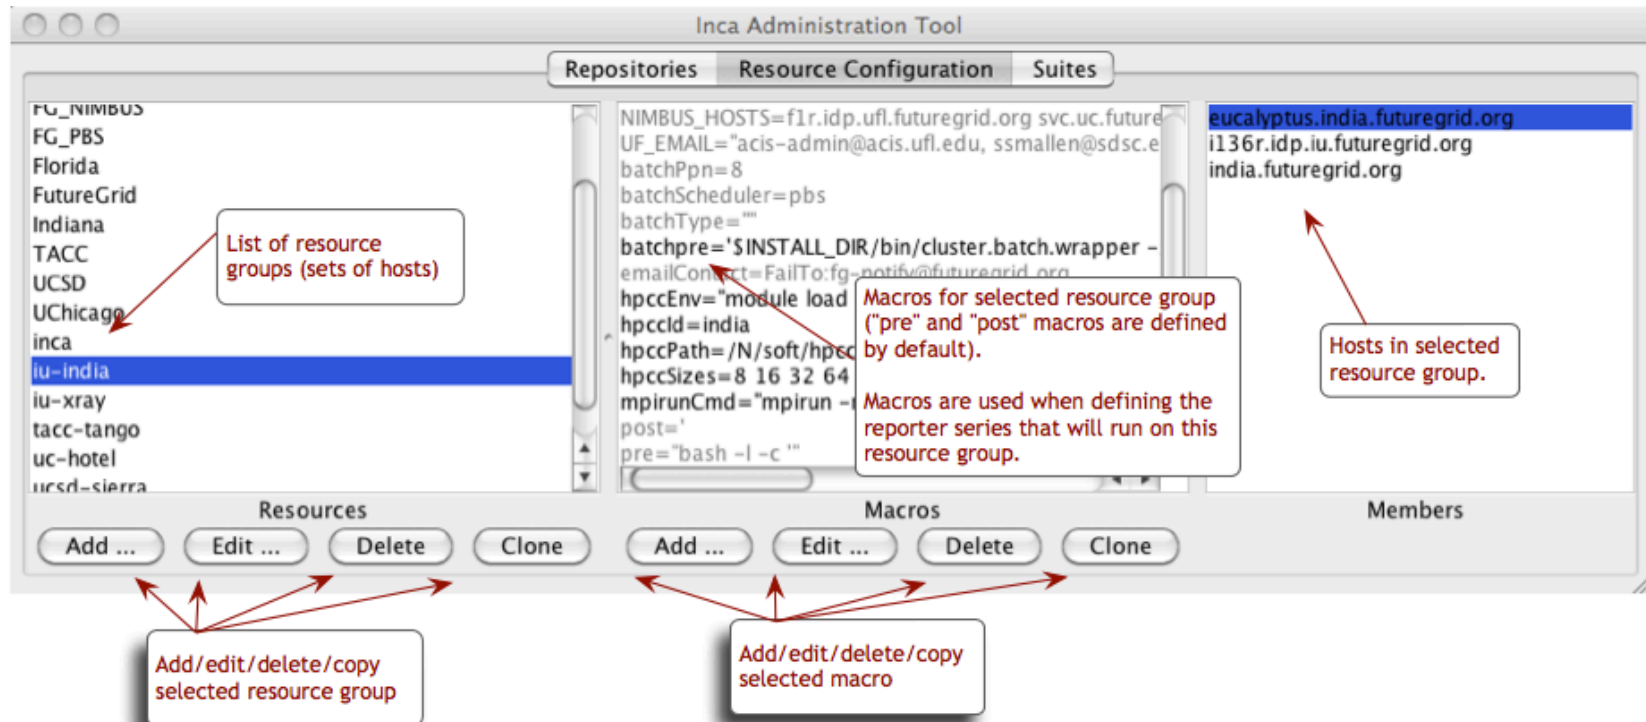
Inca Administration Tool

Repositories | Resource Configuration | Suites

FG_NIMBUS
FG_PBS
Florida
FutureGrid
Indiana
TACC
UCSD
UChicago
inca
iu-india
iu-xray
tacc-tango
uc-hotel
ucsd-sierra

List of resource groups (sets of hosts)

NIMBUS_HOSTS=f1r.idp.ufl.futuregrid.org svc.uc.future
UF_EMAIL="acis-admin@acis.ufl.edu, ssmallen@sdsc.e
batchPpn=8
batchScheduler=pbs
batchType=""
batchpre='$INSTALL_DIR/bin/cluster.batch.wrapper -
emailContact=FailTo:fg-notify@futuregrid.org
hpccEnv="module load
hpccId=india
hpccPath=/N/soft/hpcc
hpccSizes=8 16 32 64
mpirunCmd="mpirun -
post='
pre="bash -l -c '"

Macros for selected resource group ("pre" and "post" macros are defined by default).

Macros are used when defining the reporter series that will run on this resource group.

eucalyptus.india.futuregrid.org
i136r.idp.iu.futuregrid.org
india.futuregrid.org

Hosts in selected resource group.

Resources
Add ... Edit ... Delete Clone

Macros
Add ... Edit ... Delete Clone

Members

Add/edit/delete/copy selected resource group

Add/edit/delete/copy selected macro